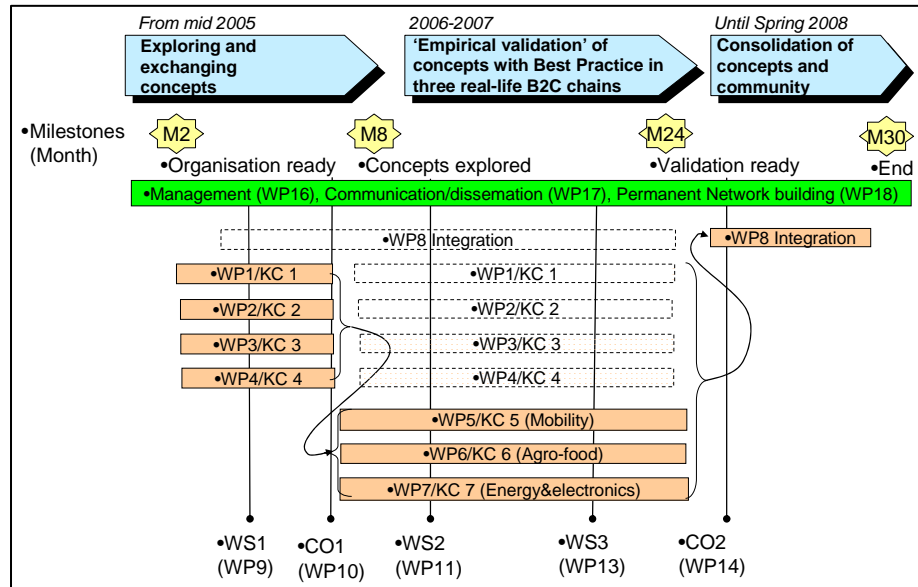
From mid 2005
Exploring and exchanging concepts

2006-2007
'Empirical validation' of concepts with Best Practice in three real-life B2C chains

Until Spring 2008
Consolidation of concepts and community

•Milestones (Month)

M2
•Organisation ready

M8
•Concepts explored

M24
•Validation ready

M30
•End

•Management (WP16), Communication/dissemation (WP17), Permanent Network building (WP18)

•WP8 Integration

•WP8 Integration

•WP1/KC 1

•WP1/KC 1

•WP2/KC 2

•WP2/KC 2

•WP3/KC 3

•WP3/KC 3

•WP4/KC 4

•WP4/KC 4

•WP5/KC 5 (Mobility)

•WP6/KC 6 (Agro-food)

•WP7/KC 7 (Energy&electronics)

•WS1 (WP9)

•CO1 (WP10)

•WS2 (WP11)

•WS3 (WP13)

•CO2 (WP14)